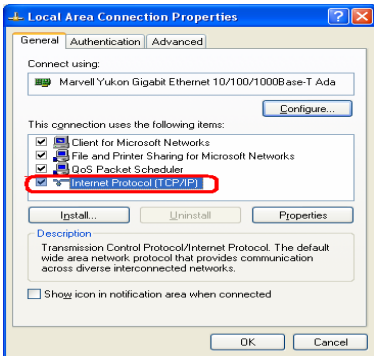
Local Area Connection Properties

?

X

General

Authentication

Advanced

Connect using:

Marvell Yukon Gigabit Ethernet 10/100/1000Base-T Ada

Configure...

This connection uses the following items:

Client for Microsoft Networks

File and Printer Sharing for Microsoft Networks

QoS Packet Scheduler

Internet Protocol (TCP/IP)

Install...

Uninstall

Properties

Description

Transmission Control Protocol/Internet Protocol. The default wide area network protocol that provides communication across diverse interconnected networks.

Show icon in notification area when connected

OK

Cancel